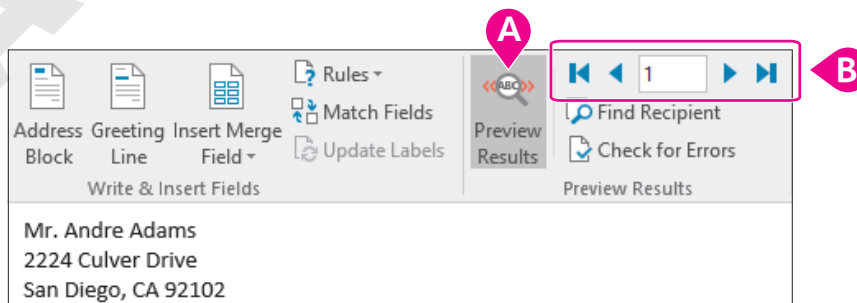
A

B

Address Block

Greeting Line

Insert Merge Field

Rules

Match Fields

Update Labels

Write & Insert Fields

ABC

Preview Results

1

Find Recipient

Check for Errors

Preview Results

Mr. Andre Adams
2224 Culver Drive
San Diego, CA 92102